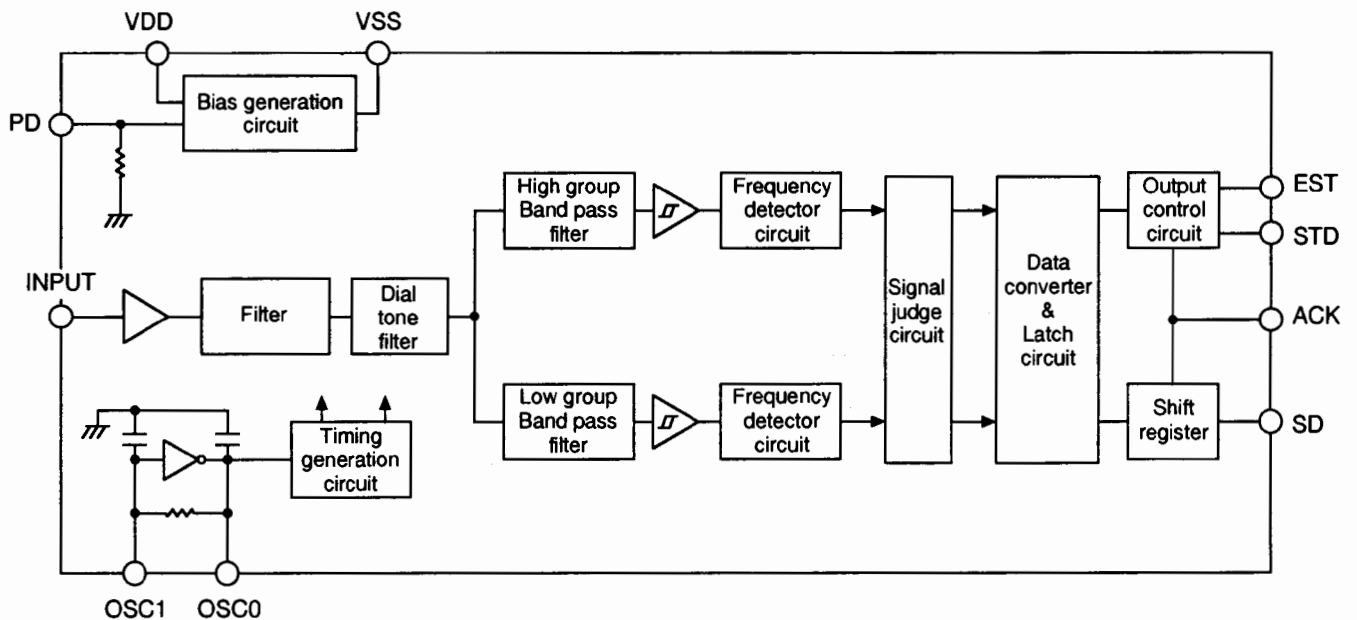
VDD
VSS
Bias generation circuit
PD
INPUT
Filter
Dial tone filter
High group Band pass filter
Frequency detector circuit
Low group Band pass filter
Frequency detector circuit
Signal judge circuit
Data converter & Latch circuit
Output control circuit
Shift register
EST
STD
ACK
SD
Timing generation circuit
OSC1
OSC0